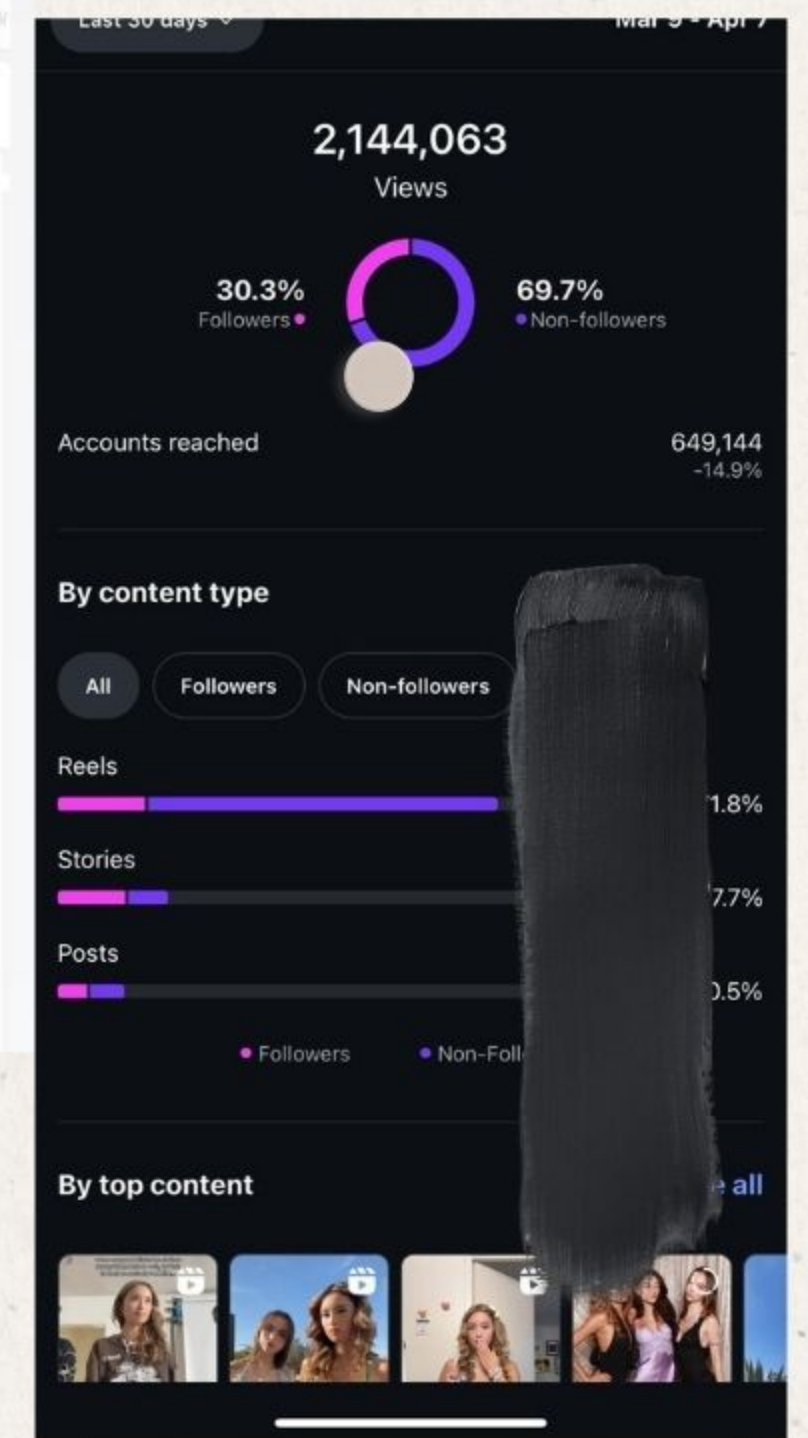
Last 30 days ⌄
Mar 9 - Apr 7

2,144,063
Views

30.3%
Followers

69.7%
Non-followers

Accounts reached
649,144
-14.9%

By content type

All
Followers
Non-followers

Reels
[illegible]1.8%

Stories
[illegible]7.7%

Posts
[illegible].5%

Followers
Non-Foll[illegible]

By top content
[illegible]e all